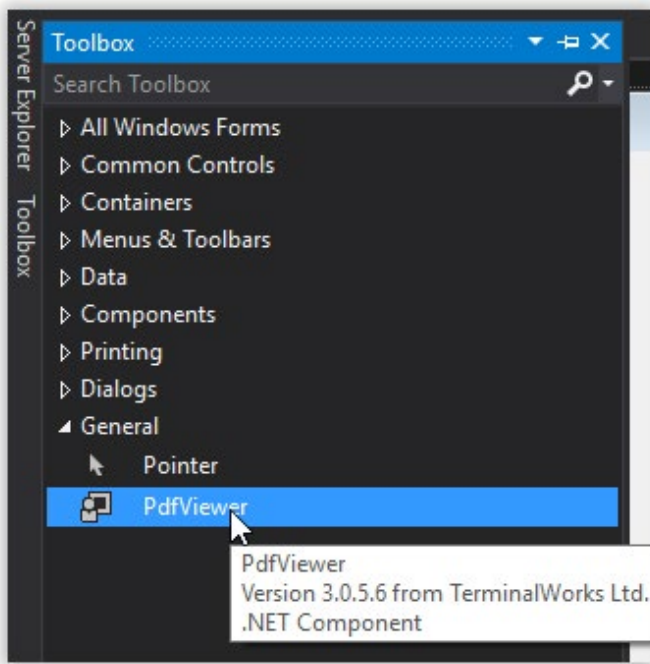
Server Explorer

Toolbox

Toolbox

Search Toolbox

All Windows Forms

Common Controls

Containers

Menus & Toolbars

Data

Components

Printing

Dialogs

General

Pointer

PdfViewer

PdfViewer
Version 3.0.5.6 from TerminalWorks Ltd.
.NET Component